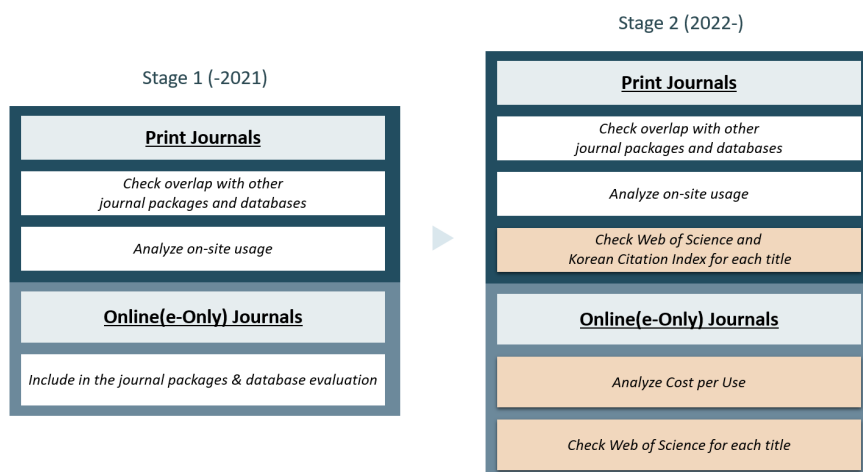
Stage 1 (-2021)

Print Journals

Check overlap with other journal packages and databases

Analyze on-site usage

Online(e-Only) Journals

Include in the journal packages & database evaluation

Stage 2 (2022-)

Print Journals

Check overlap with other journal packages and databases

Analyze on-site usage

Check Web of Science and Korean Citation Index for each title

Online(e-Only) Journals

Analyze Cost per Use

Check Web of Science for each title